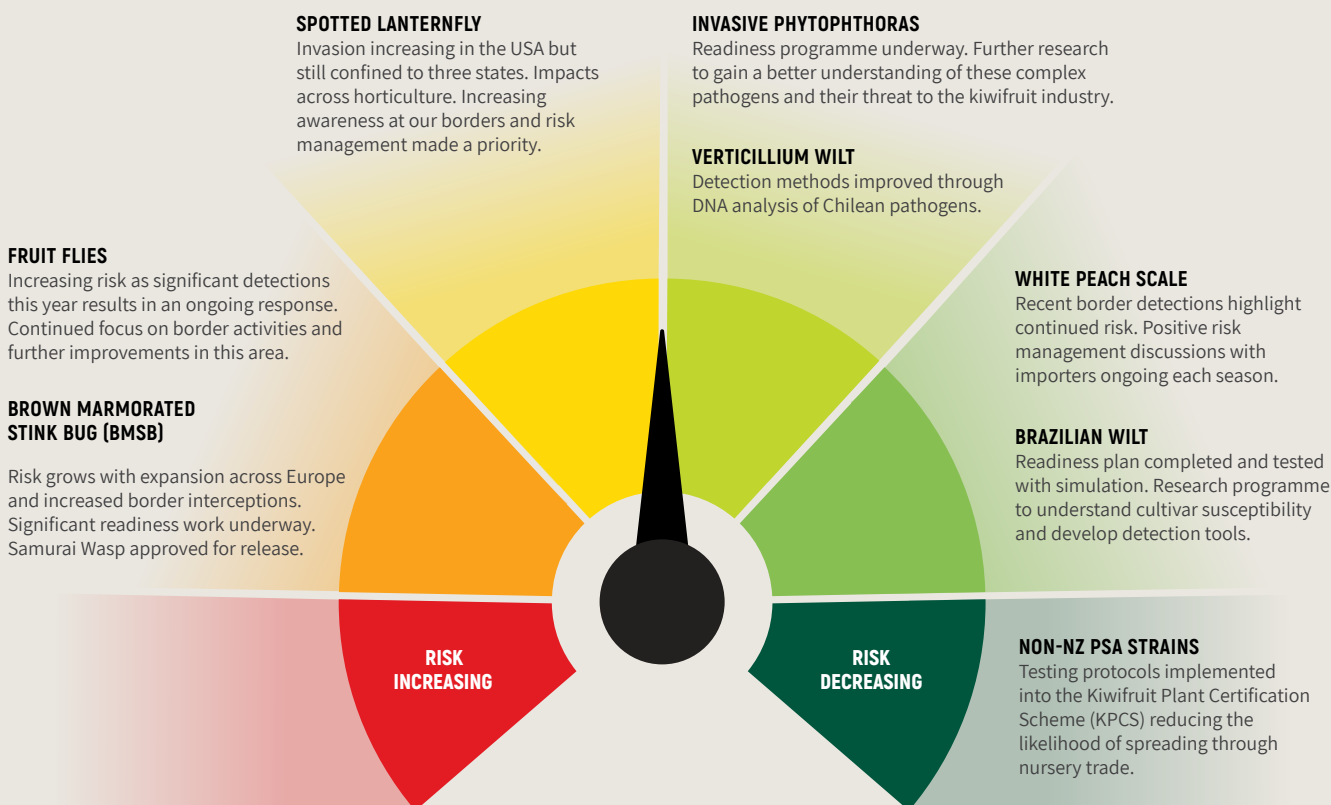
SPOTTED LANTERNFLY
Invasion increasing in the USA but still confined to three states. Impacts across horticulture. Increasing awareness at our borders and risk management made a priority.

INVASIVE PHYTOPHTHORAS
Readiness programme underway. Further research to gain a better understanding of these complex pathogens and their threat to the kiwifruit industry.

VERTICILLIUM WILT
Detection methods improved through DNA analysis of Chilean pathogens.

FRUIT FLIES
Increasing risk as significant detections this year results in an ongoing response. Continued focus on border activities and further improvements in this area.

WHITE PEACH SCALE
Recent border detections highlight continued risk. Positive risk management discussions with importers ongoing each season.

BROWN MARMORATED STINK BUG (BMSB)

Risk grows with expansion across Europe and increased border interceptions. Significant readiness work underway. Samurai Wasp approved for release.

BRAZILIAN WILT
Readiness plan completed and tested with simulation. Research programme to understand cultivar susceptibility and develop detection tools.

RISK INCREASING

RISK DECREASING

NON-NZ PSA STRAINS
Testing protocols implemented into the Kiwifruit Plant Certification Scheme (KPCS) reducing the likelihood of spreading through nursery trade.